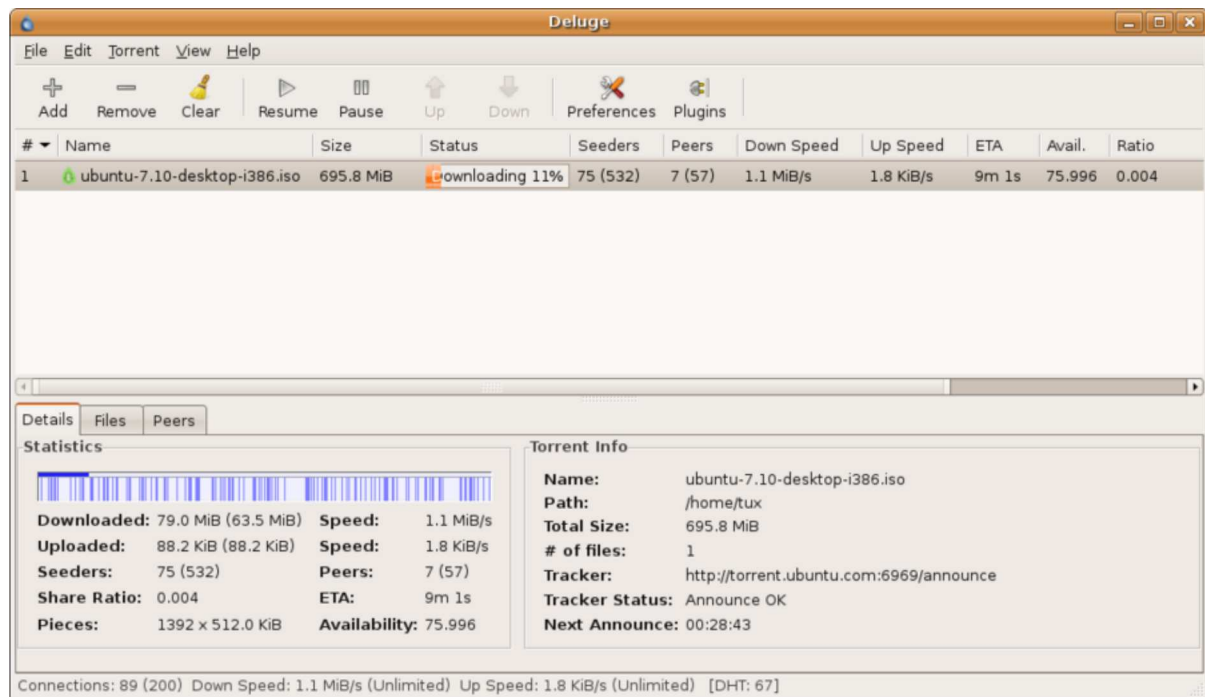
Deluge

File Edit Torrent View Help

Add Remove Clear Resume Pause Up Down Preferences Plugins

| # | Name | Size | Status | Seeders | Peers | Down Speed | Up Speed | ETA | Avail. | Ratio |
|---|---|---|---|---|---|---|---|---|---|---|
| 1 | ubuntu-7.10-desktop-i386.iso | 695.8 MiB | Downloading 11% | 75 (532) | 7 (57) | 1.1 MiB/s | 1.8 KiB/s | 9m 1s | 75.996 | 0.004 |

Details Files Peers

Statistics

Downloaded: 79.0 MiB (63.5 MiB) Speed: 1.1 MiB/s
Uploaded: 88.2 KiB (88.2 KiB) Speed: 1.8 KiB/s
Seeders: 75 (532) Peers: 7 (57)
Share Ratio: 0.004 ETA: 9m 1s
Pieces: 1392 x 512.0 KiB Availability: 75.996

Torrent Info

Name: ubuntu-7.10-desktop-i386.iso
Path: /home/tux
Total Size: 695.8 MiB
# of files: 1
Tracker: http://torrent.ubuntu.com:6969/announce
Tracker Status: Announce OK
Next Announce: 00:28:43

Connections: 89 (200) Down Speed: 1.1 MiB/s (Unlimited) Up Speed: 1.8 KiB/s (Unlimited) [DHT: 67]